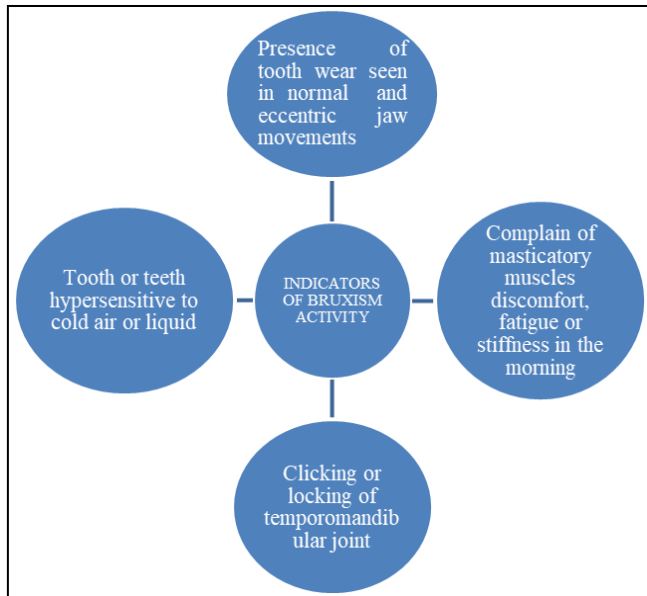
Presence of tooth wear seen in normal and eccentric jaw movements

Tooth or teeth hypersensitive to cold air or liquid

INDICATORS OF BRUXISM ACTIVITY

Complain of masticatory muscles discomfort, fatigue or stiffness in the morning

Clicking or locking of temporomandibular joint